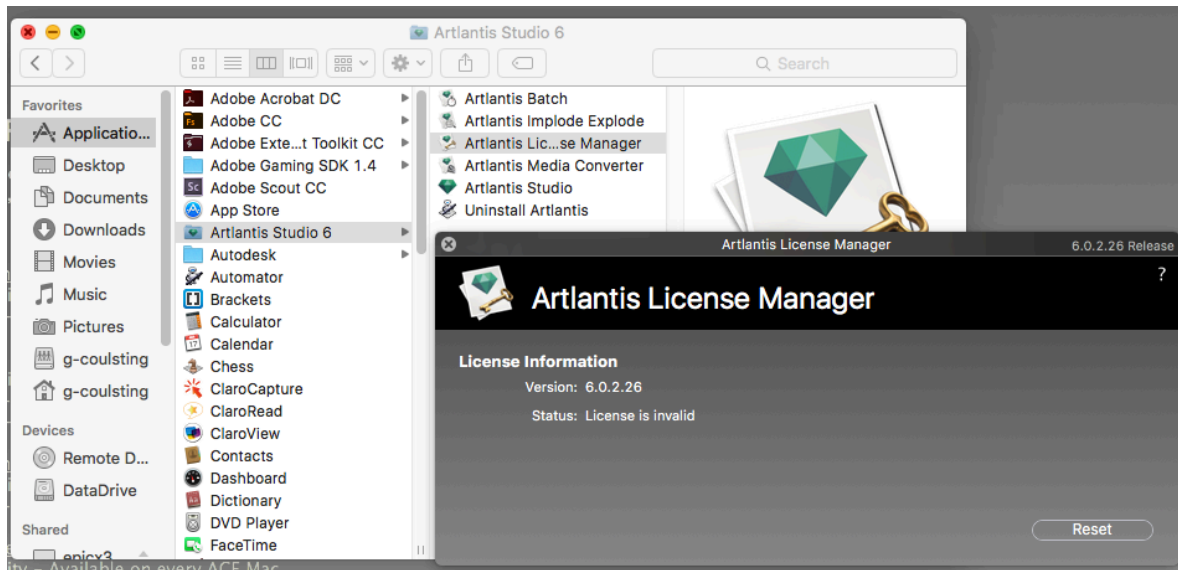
Artlantis Studio 6

Search

Favorites
Applicatio...
Desktop
Documents
Downloads
Movies
Music
Pictures
g-coulsting
g-coulsting

Devices
Remote D...
DataDrive

Shared
epicx3

Adobe Acrobat DC
Adobe CC
Adobe Exte...t Toolkit CC
Adobe Gaming SDK 1.4
Adobe Scout CC
App Store
Artlantis Studio 6
Autodesk
Automator
Brackets
Calculator
Calendar
Chess
ClaroCapture
ClaroRead
ClaroView
Contacts
Dashboard
Dictionary
DVD Player
FaceTime

Artlantis Batch
Artlantis Implode Explode
Artlantis Lic...se Manager
Artlantis Media Converter
Artlantis Studio
Uninstall Artlantis

Artlantis License Manager
6.0.2.26 Release
?
Artlantis License Manager

License Information
Version: 6.0.2.26
Status: License is invalid

Reset

ity – Available on every ACE Mac